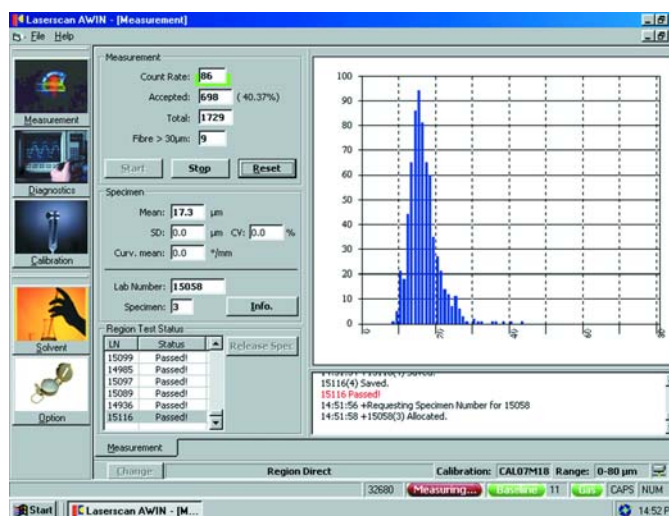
Laserscan AWIN - [Measurement]

File Help

Measurement

Diagnostics

Calibration

Solvent

Option

Measurement

Count Rate: 86

Accepted: 698 (40.37%)

Total: 1729

Fibre > 30µm: 9

Start Stop Reset

Specimen

Mean: 17.3 µm

SD: 0.0 µm CV: 0.0 %

Curv. mean: 0.0 °/mm

Lab Number: 15058

Specimen: 3 Info.

Region Test Status

| LN | Status |
|---|---|
| 15099 | Passed! |
| 14985 | Passed! |
| 15097 | Passed! |
| 15089 | Passed! |
| 14936 | Passed! |
| 15116 | Passed! |

Release Spec

100
90
80
70
60
50
40
30
20
10
0

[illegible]
15116(4) Saved.
15116 Passed!
14:51:56 +Requesting Specimen Number for 15058
14:51:58 +15058(3) Allocated.

Measurement

Change Region Direct Calibration: CAL07M18 Range: 0-80 µm

32680 Measuring... Baseline 11 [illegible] CAPS NUM

Start Laserscan AWIN - [M... 14:52